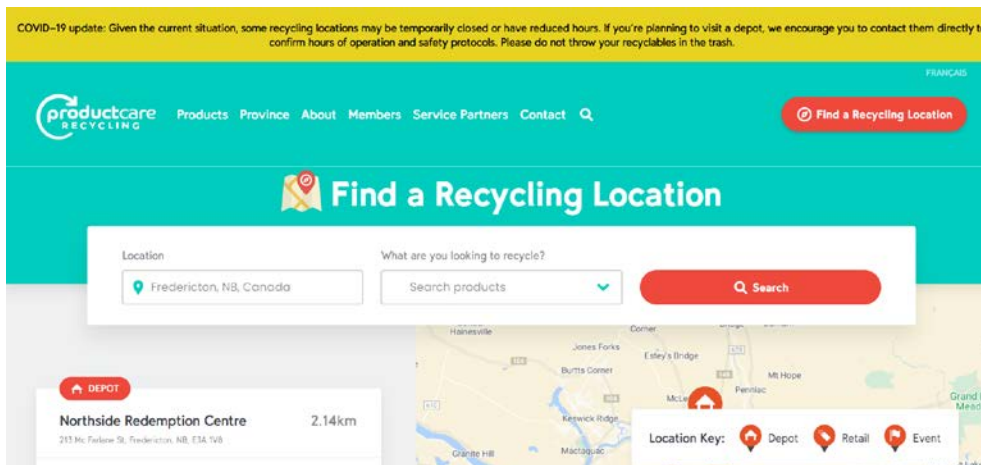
COVID-19 update: Given the current situation, some recycling locations may be temporarily closed or have reduced hours. If you're planning to visit a depot, we encourage you to contact them directly t confirm hours of operation and safety protocols. Please do not throw your recyclables in the trash.

FRANÇAIS

productcare RECYCLING

Products Province About Members Service Partners Contact

Find a Recycling Location

Find a Recycling Location

Location

Fredericton, NB, Canada

What are you looking to recycle?

Search products

Search

Hainesville

Corner

Jones Forks

Estey's Bridge

Burtts Corner

Mt Hope

Pennlac

McLe

Keswick Ridge

Grand Mead

Granite Hill

Mactaquac

DEPOT

Northside Redemption Centre

2.14km

213 McFarlane St, Fredericton, NB, E3A 1V8

Location Key: Depot Retail Event